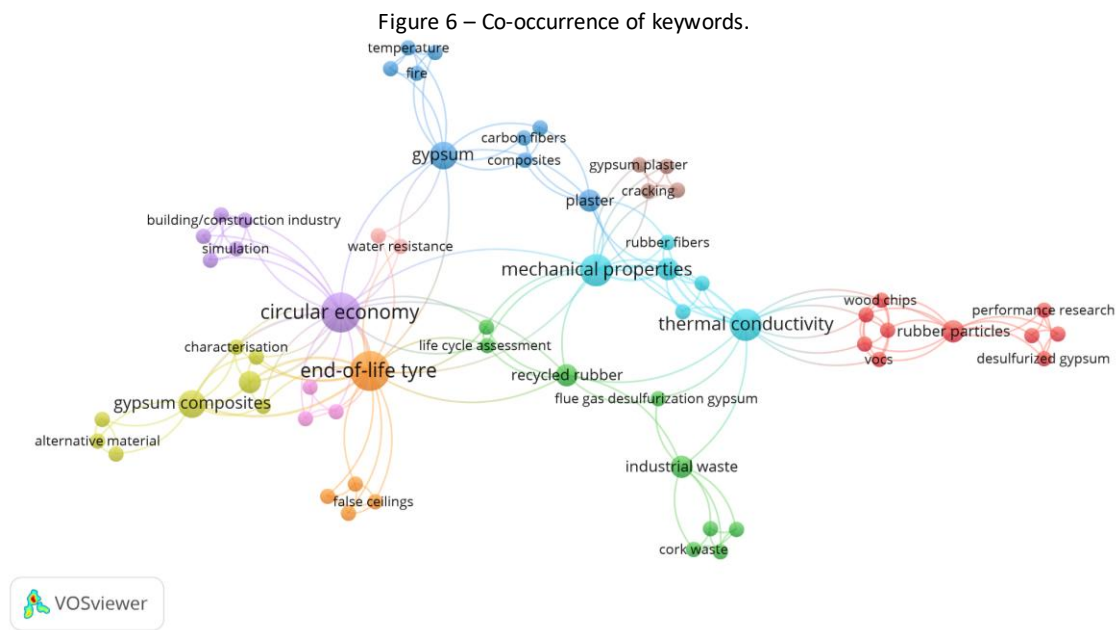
Figure 6 – Co-occurrence of keywords.

temperature
fire
carbon fibers
gypsum
composites
gypsum plaster
cracking
plaster
building/construction industry
simulation
water resistance
rubber fibers
mechanical properties
wood chips
performance research
circular economy
thermal conductivity
rubber particles
life cycle assessment
vocs
desulfurized gypsum
characterisation
end-of-life tyre
recycled rubber
gypsum composites
flue gas desulfurization gypsum
alternative material
industrial waste
false ceilings
cork waste

VOSviewer